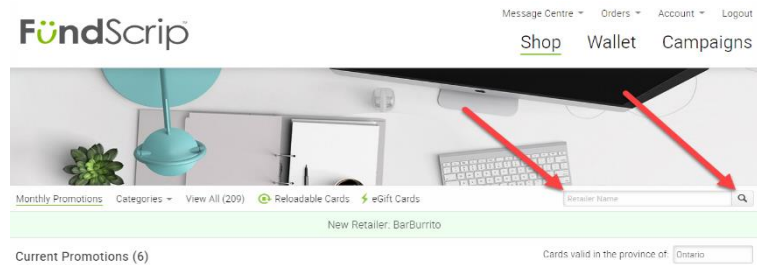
FundScrip

Message Centre ▾ Orders ▾ Account ▾ Logout

Shop Wallet Campaigns

Monthly Promotions Categories ▾ View All (209) Reloadable Cards eGift Cards

Retailer Name

New Retailer: BarBurrito

Current Promotions (6)

Cards valid in the province of: Ontario